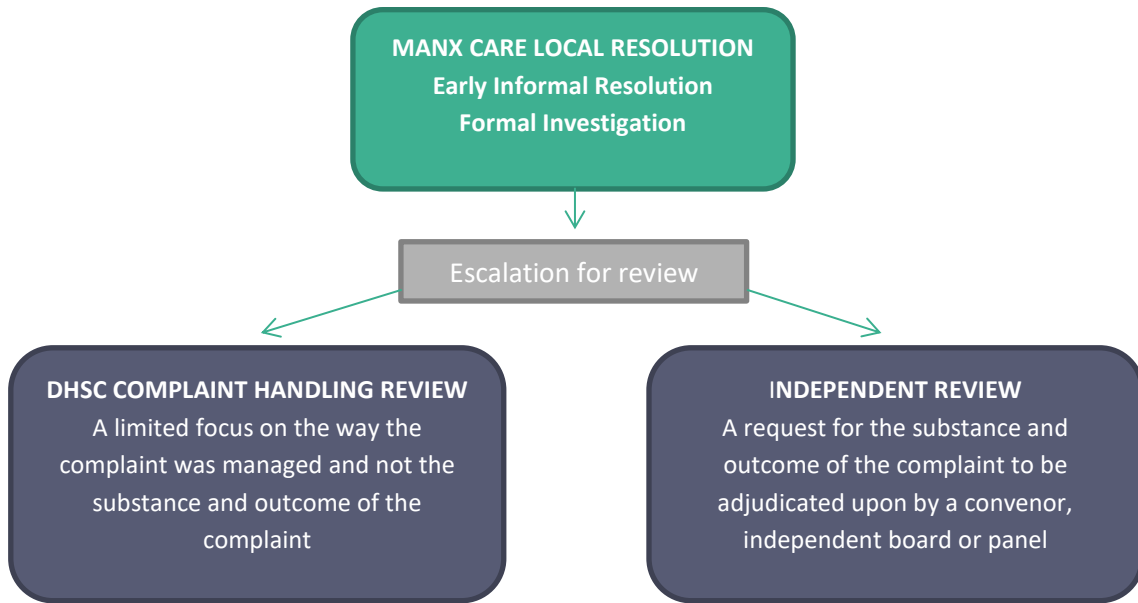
MANX CARE LOCAL RESOLUTION
Early Informal Resolution
Formal Investigation

Escalation for review

DHSC COMPLAINT HANDLING REVIEW
A limited focus on the way the complaint was managed and not the substance and outcome of the complaint

INDEPENDENT REVIEW
A request for the substance and outcome of the complaint to be adjudicated upon by a convenor, independent board or panel